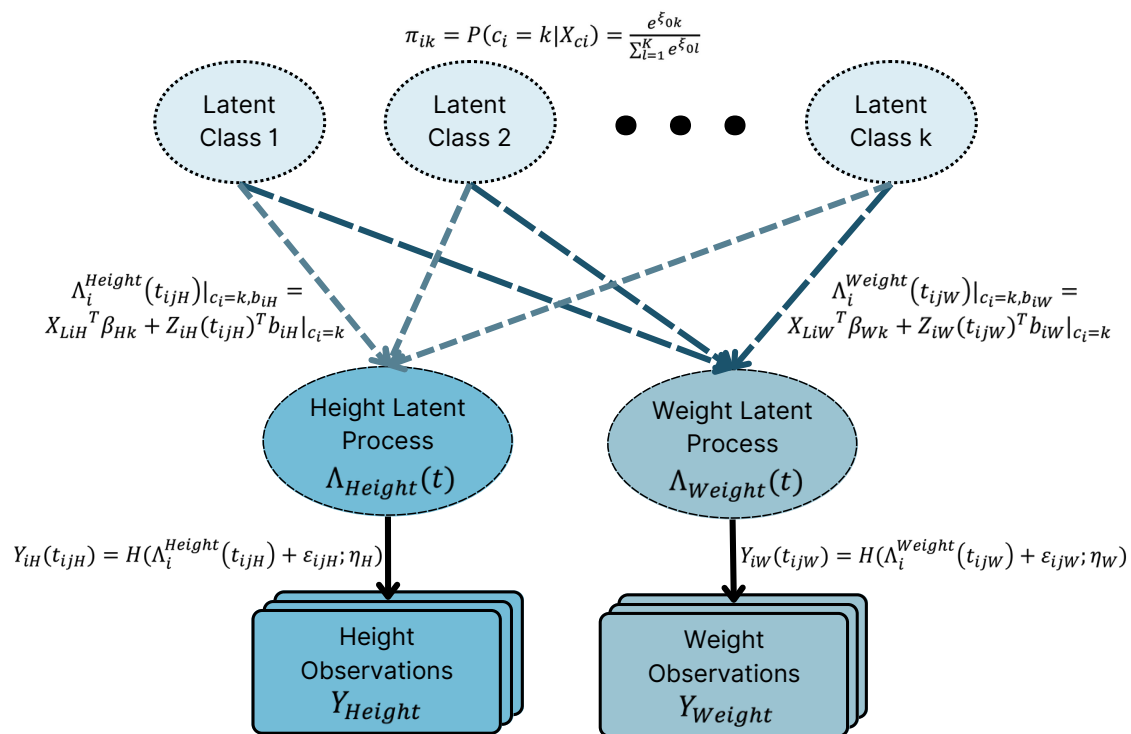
$\pi_{ik} = P(c_i = k|X_{ci}) = \frac{e^{\xi_{0k}}}{\sum_{l=1}^{K} e^{\xi_{0l}}}$

Latent Class 1

Latent Class 2

Latent Class k

$\Lambda_i^{Height}(t_{ijH})|_{c_i=k,b_{iH}} = X_{LiH}{}^T\beta_{Hk} + Z_{iH}(t_{ijH})^T b_{iH}|_{c_i=k}$

$\Lambda_i^{Weight}(t_{ijW})|_{c_i=k,b_{iW}} = X_{LiW}{}^T\beta_{Wk} + Z_{iW}(t_{ijW})^T b_{iW}|_{c_i=k}$

Height Latent Process $\Lambda_{Height}(t)$

Weight Latent Process $\Lambda_{Weight}(t)$

$Y_{iH}(t_{ijH}) = H(\Lambda_i^{Height}(t_{ijH}) + \varepsilon_{ijH}; \eta_H)$

$Y_{iW}(t_{ijW}) = H(\Lambda_i^{Weight}(t_{ijW}) + \varepsilon_{ijW}; \eta_W)$

Height Observations $Y_{Height}$

Weight Observations $Y_{Weight}$